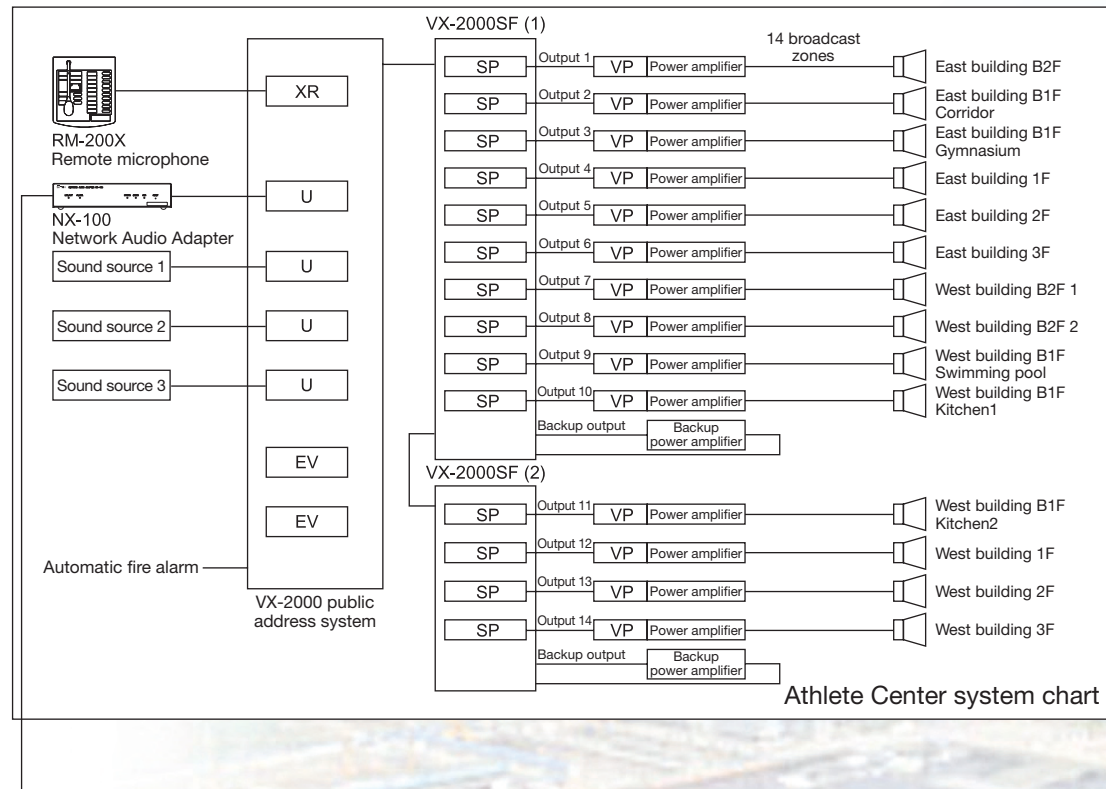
VX-2000SF (1)

14 broadcast zones

RM-200X
Remote microphone

XR

NX-100
Network Audio Adapter

U

Sound source 1

U

Sound source 2

U

Sound source 3

U

EV

EV

Automatic fire alarm

VX-2000 public address system

SP Output 1 VP Power amplifier East building B2F
SP Output 2 VP Power amplifier East building B1F Corridor
SP Output 3 VP Power amplifier East building B1F Gymnasium
SP Output 4 VP Power amplifier East building 1F
SP Output 5 VP Power amplifier East building 2F
SP Output 6 VP Power amplifier East building 3F
SP Output 7 VP Power amplifier West building B2F 1
SP Output 8 VP Power amplifier West building B2F 2
SP Output 9 VP Power amplifier West building B1F Swimming pool
SP Output 10 VP Power amplifier West building B1F Kitchen1
Backup output Backup power amplifier

VX-2000SF (2)

SP Output 11 VP Power amplifier West building B1F Kitchen2
SP Output 12 VP Power amplifier West building 1F
SP Output 13 VP Power amplifier West building 2F
SP Output 14 VP Power amplifier West building 3F
Backup output Backup power amplifier

Athlete Center system chart